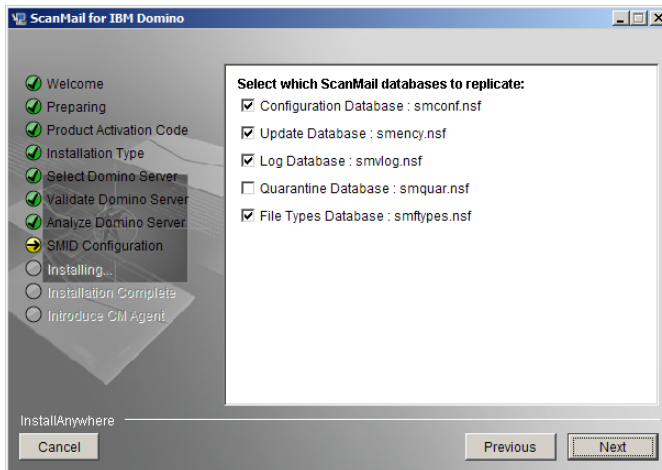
ScanMail for IBM Domino

Welcome
Preparing
Product Activation Code
Installation Type
Select Domino Server
Validate Domino Server
Analyze Domino Server
SMID Configuration
Installing...
Installation Complete
Introduce CM Agent

Select which ScanMail databases to replicate:
☑ Configuration Database : smconf.nsf
☑ Update Database : smency.nsf
☑ Log Database : smvlog.nsf
☐ Quarantine Database : smquar.nsf
☑ File Types Database : smftypes.nsf

InstallAnywhere
Cancel
Previous
Next